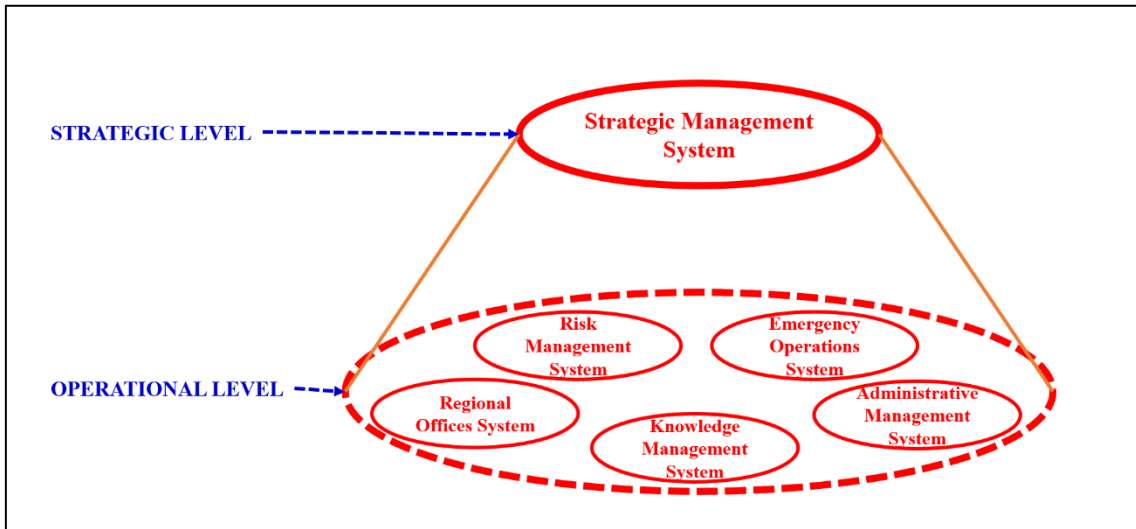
STRATEGIC LEVEL

Strategic Management System

OPERATIONAL LEVEL

Risk Management System

Emergency Operations System

Regional Offices System

Knowledge Management System

Administrative Management System